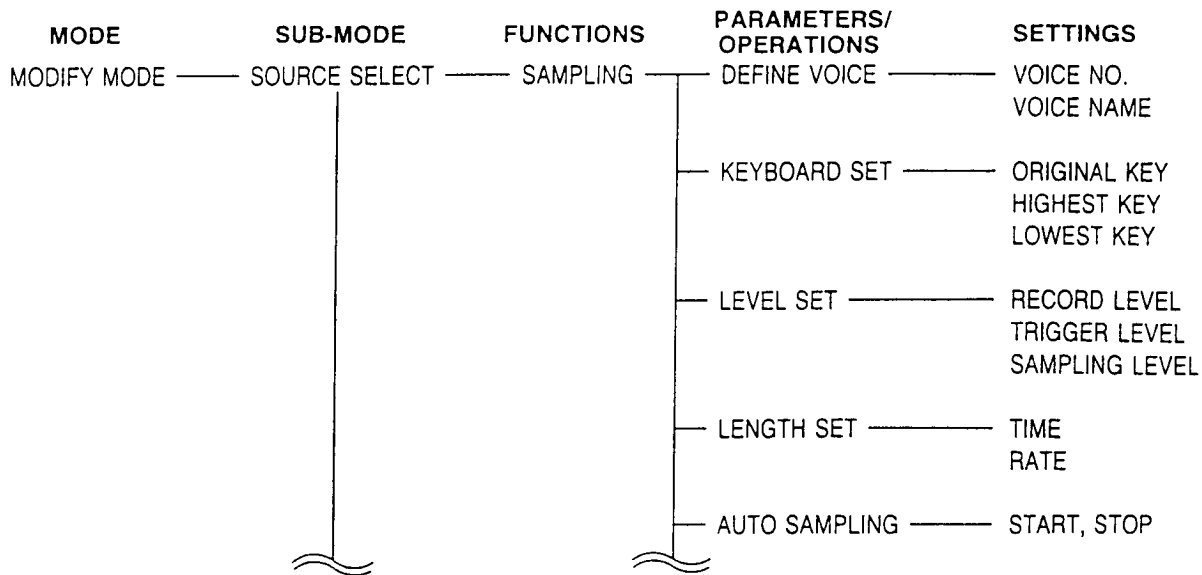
MODE

SUB-MODE

FUNCTIONS

PARAMETERS/ OPERATIONS

SETTINGS

MODIFY MODE — SOURCE SELECT — SAMPLING — DEFINE VOICE — VOICE NO.
VOICE NAME

KEYBOARD SET — ORIGINAL KEY
HIGHEST KEY
LOWEST KEY

LEVEL SET — RECORD LEVEL
TRIGGER LEVEL
SAMPLING LEVEL

LENGTH SET — TIME
RATE

AUTO SAMPLING — START, STOP